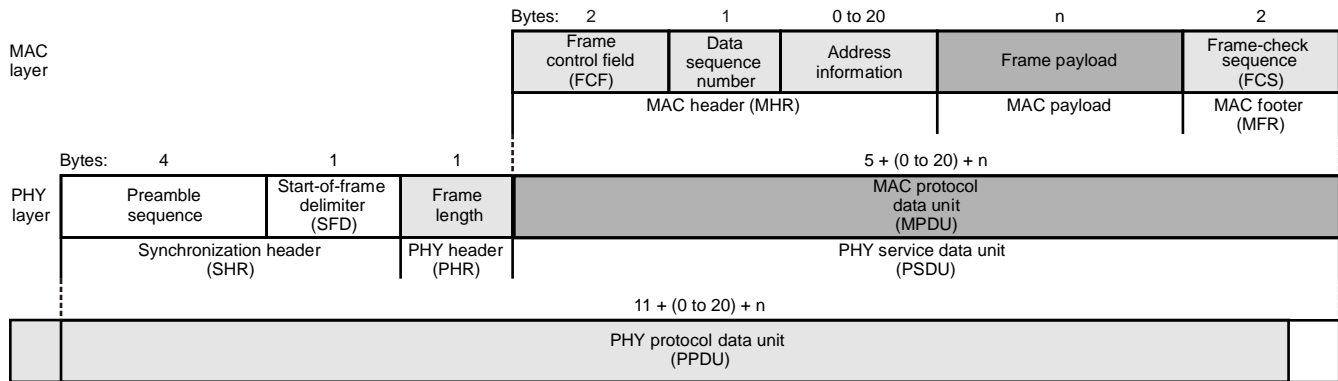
Bytes: 2 | 1 | 0 to 20 | n | 2

MAC layer

| Frame control field (FCF) | Data sequence number | Address information | Frame payload | Frame-check sequence (FCS) |
|---|---|---|---|---|

MAC header (MHR) | MAC payload | MAC footer (MFR)

Bytes: 4 | 1 | 1 | 5 + (0 to 20) + n

PHY layer

| Preamble sequence | Start-of-frame delimiter (SFD) | Frame length | MAC protocol data unit (MPDU) |
|---|---|---|---|

Synchronization header (SHR) | PHY header (PHR) | PHY service data unit (PSDU)

11 + (0 to 20) + n

PHY protocol data unit (PPDU)